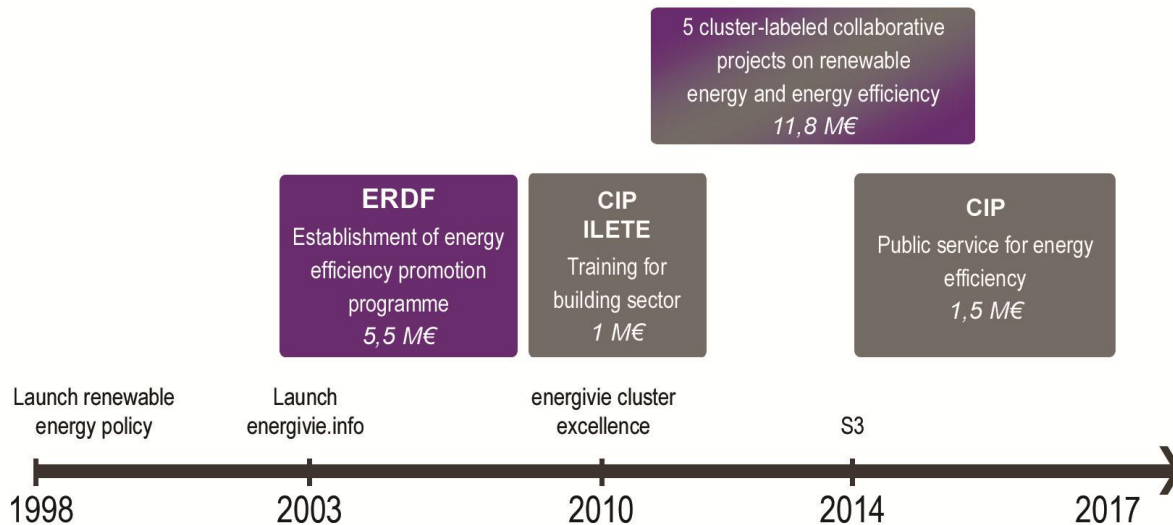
5 cluster-labeled collaborative projects on renewable energy and energy efficiency
11,8 M€

ERDF
Establishment of energy efficiency promotion programme
5,5 M€

CIP
ILETE
Training for building sector
1 M€

CIP
Public service for energy efficiency
1,5 M€

Launch renewable energy policy

Launch energivie.info

energivie cluster excellence

S3

1998

2003

2010

2014

2017